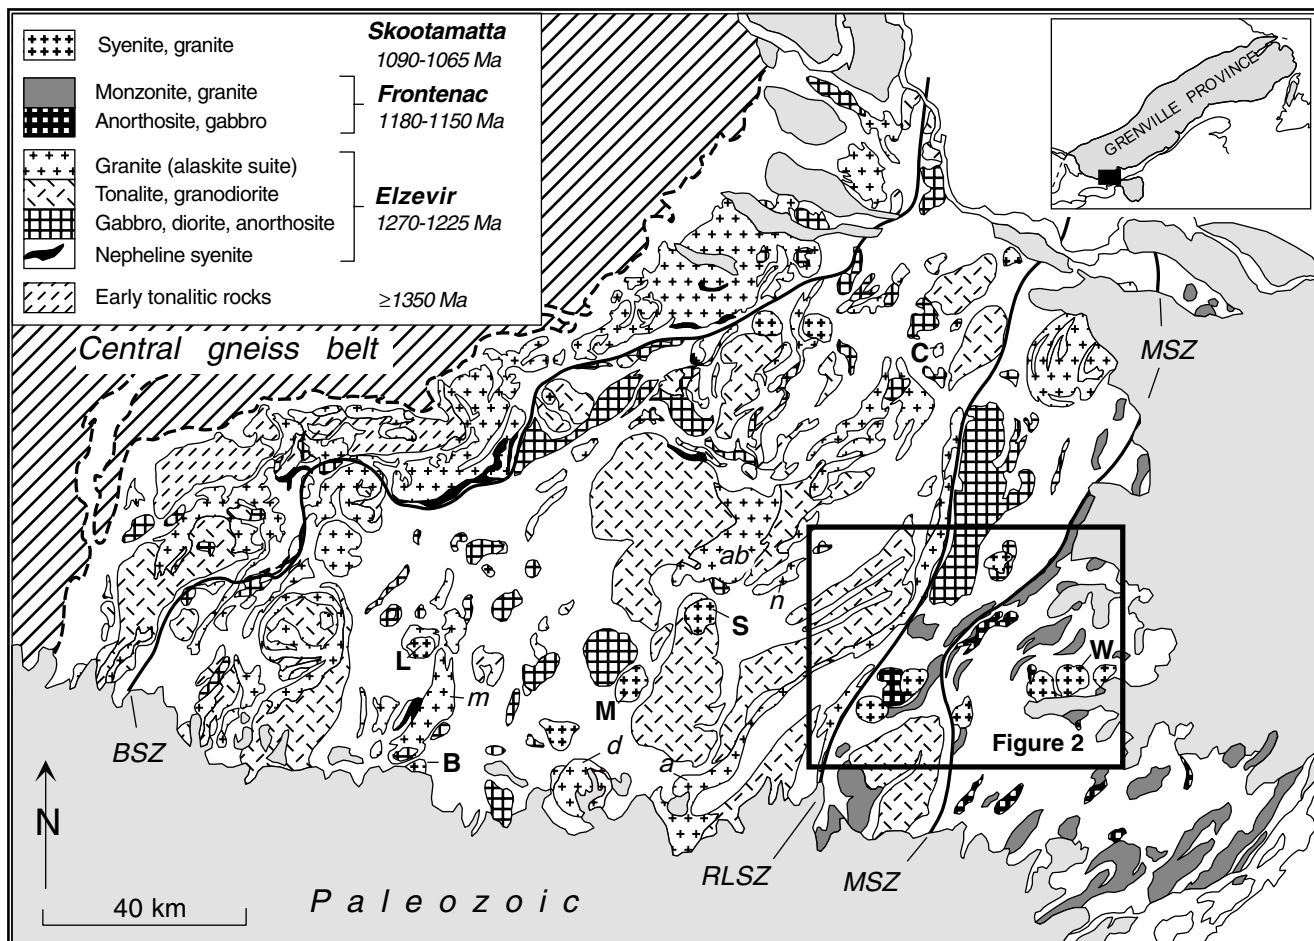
Syenite, granite
**Skootamatta**
1090-1065 Ma

Monzonite, granite
Anorthosite, gabbro
**Frontenac**
1180-1150 Ma

Granite (alaskite suite)
Tonalite, granodiorite
Gabbro, diorite, anorthosite
Nepheline syenite
**Elzevir**
1270-1225 Ma

Early tonalitic rocks
$\geq$1350 Ma

GRENVILLE PROVINCE

Central gneiss belt

MSZ

C

ab

n

S

L

m

M

W

Figure 2

BSZ

B

d

a

RLSZ

MSZ

N

40 km

Paleozoic